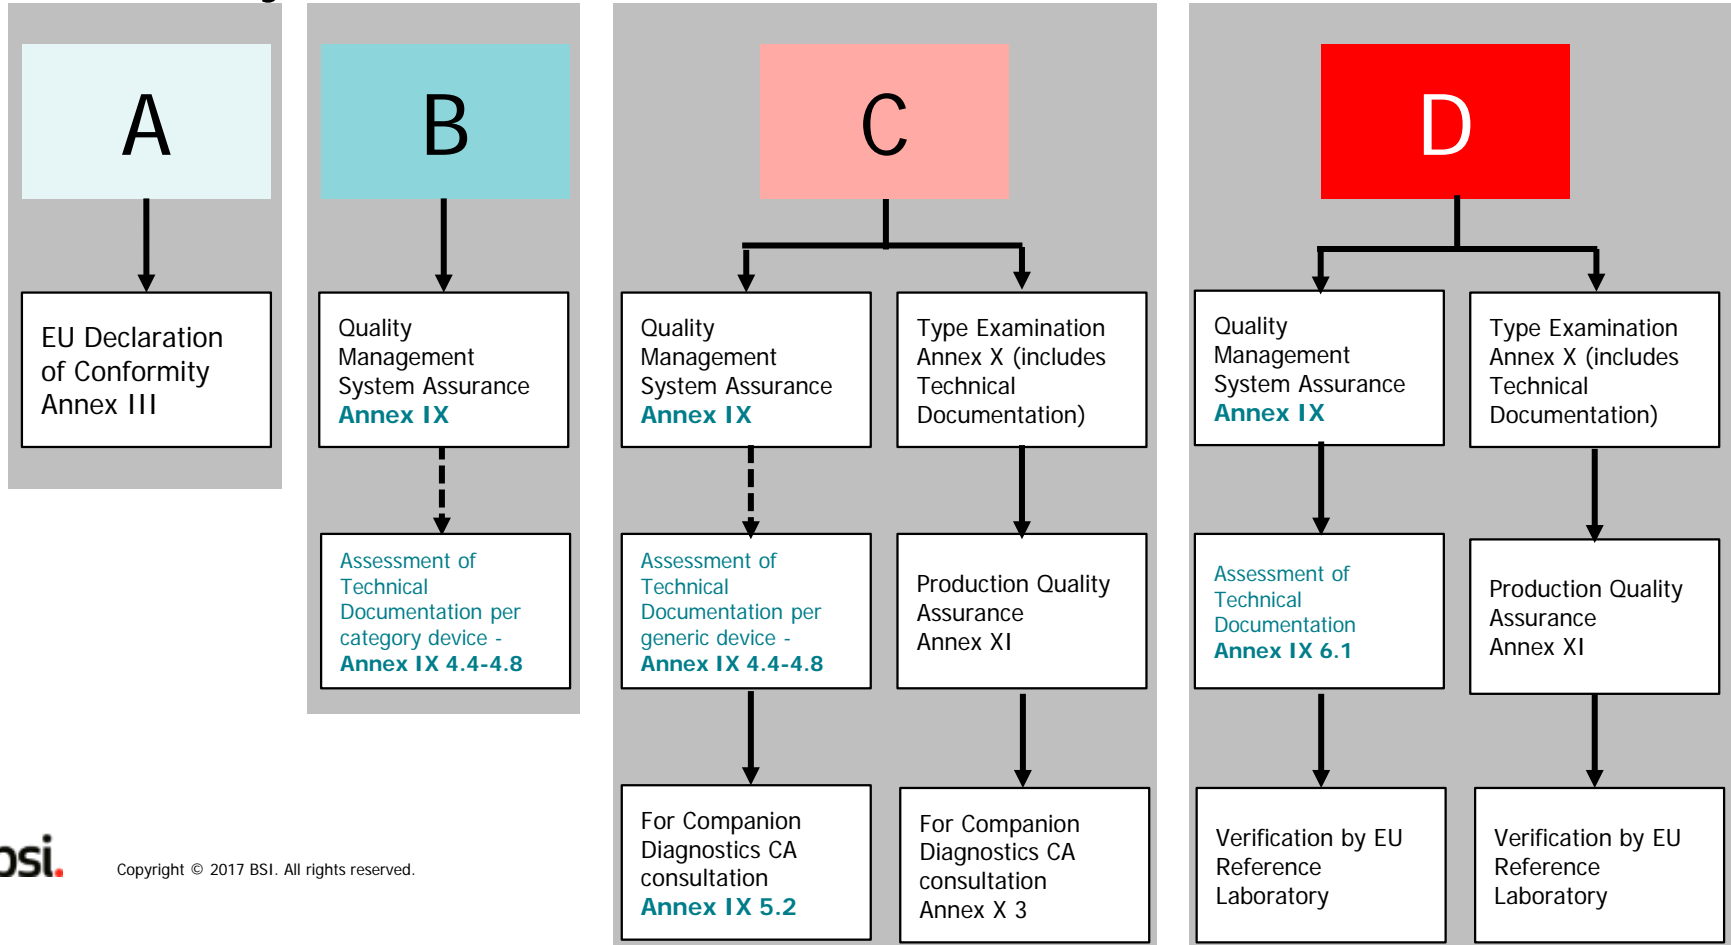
A

EU Declaration of Conformity Annex III

B

Quality Management System Assurance **Annex IX**

Assessment of Technical Documentation per category device - **Annex IX 4.4-4.8**

C

Quality Management System Assurance **Annex IX**

Assessment of Technical Documentation per generic device - **Annex IX 4.4-4.8**

For Companion Diagnostics CA consultation **Annex IX 5.2**

Type Examination Annex X (includes Technical Documentation)

Production Quality Assurance Annex XI

For Companion Diagnostics CA consultation Annex X 3

D

Quality Management System Assurance **Annex IX**

Assessment of Technical Documentation **Annex IX 6.1**

Verification by EU Reference Laboratory

Type Examination Annex X (includes Technical Documentation)

Production Quality Assurance Annex XI

Verification by EU Reference Laboratory

bsi.

Copyright © 2017 BSI. All rights reserved.